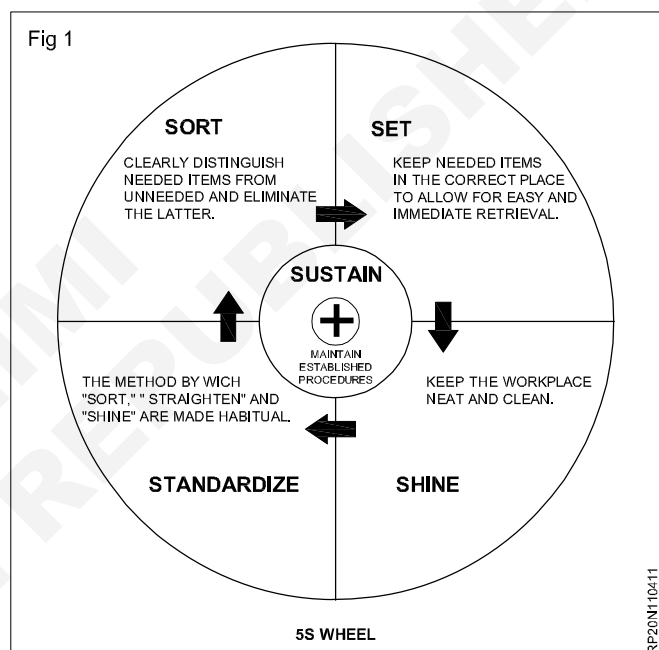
Fig 1

SORT

CLEARLY DISTINGUISH NEEDED ITEMS FROM UNNEEDED AND ELIMINATE THE LATTER.

SET

KEEP NEEDED ITEMS IN THE CORRECT PLACE TO ALLOW FOR EASY AND IMMEDIATE RETRIEVAL.

SUSTAIN

MAINTAIN ESTABLISHED PROCEDURES

THE METHOD BY WICH "SORT," " STRAIGHTEN" AND "SHINE" ARE MADE HABITUAL.

KEEP THE WORKPLACE NEAT AND CLEAN.

STANDARDIZE

SHINE

5S WHEEL

RP20N110411